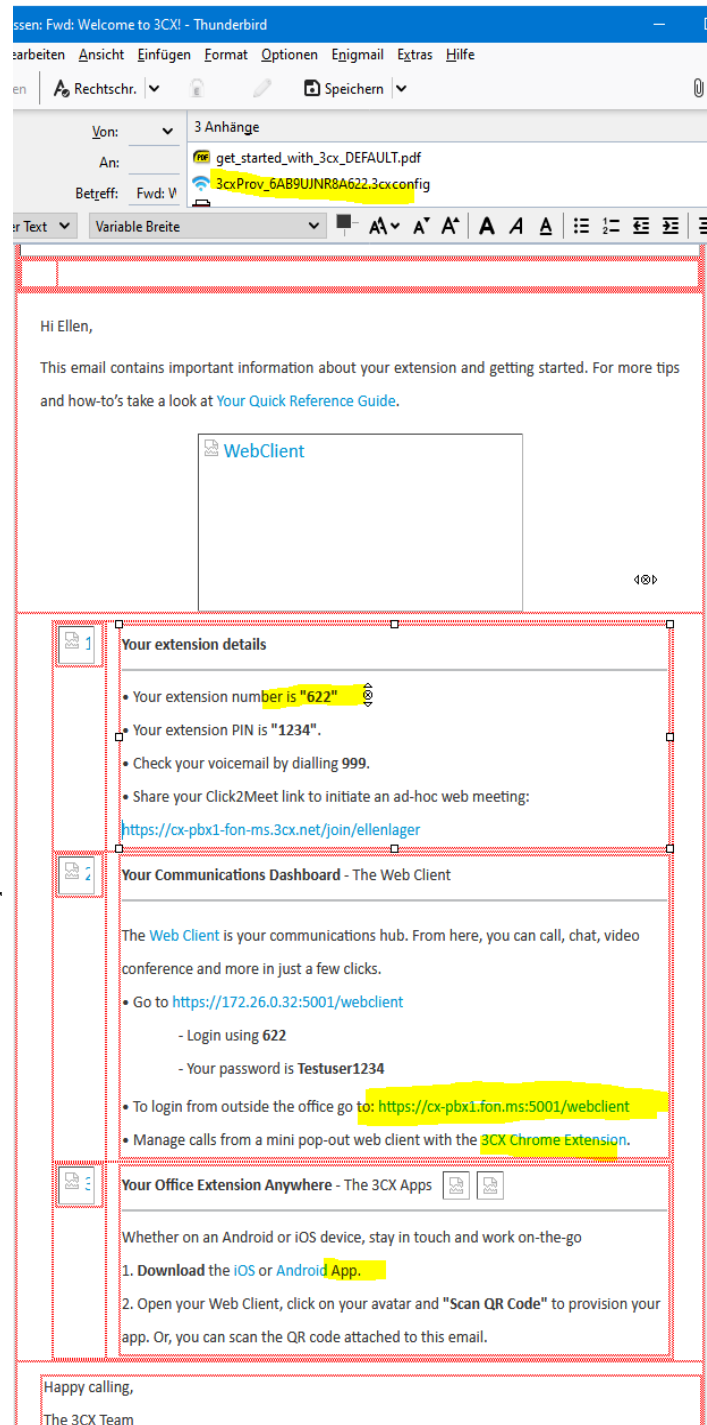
ssen: Fwd: Welcome to 3CX! - Thunderbird

earbeiten Ansicht Einfügen Format Optionen Enigmail Extras Hilfe

en Rechtschr. Speichern

Von:
An:
Betreff: Fwd: W

3 Anhänge
get_started_with_3cx_DEFAULT.pdf
3cxProv_6AB9UJNR8A622.3cxconfig

r Text Variable Breite

Hi Ellen,

This email contains important information about your extension and getting started. For more tips and how-to's take a look at Your Quick Reference Guide.

WebClient

1 Your extension details

• Your extension number is "622"
• Your extension PIN is "1234".
• Check your voicemail by dialling 999.
• Share your Click2Meet link to initiate an ad-hoc web meeting: https://cx-pbx1-fon-ms.3cx.net/join/ellenlager

2 Your Communications Dashboard - The Web Client

The Web Client is your communications hub. From here, you can call, chat, video conference and more in just a few clicks.

• Go to https://172.26.0.32:5001/webclient
- Login using 622
- Your password is Testuser1234
• To login from outside the office go to: https://cx-pbx1.fon.ms:5001/webclient
• Manage calls from a mini pop-out web client with the 3CX Chrome Extension.

3 Your Office Extension Anywhere - The 3CX Apps

Whether on an Android or iOS device, stay in touch and work on-the-go
1. Download the iOS or Android App.
2. Open your Web Client, click on your avatar and "Scan QR Code" to provision your app. Or, you can scan the QR code attached to this email.

Happy calling,
The 3CX Team